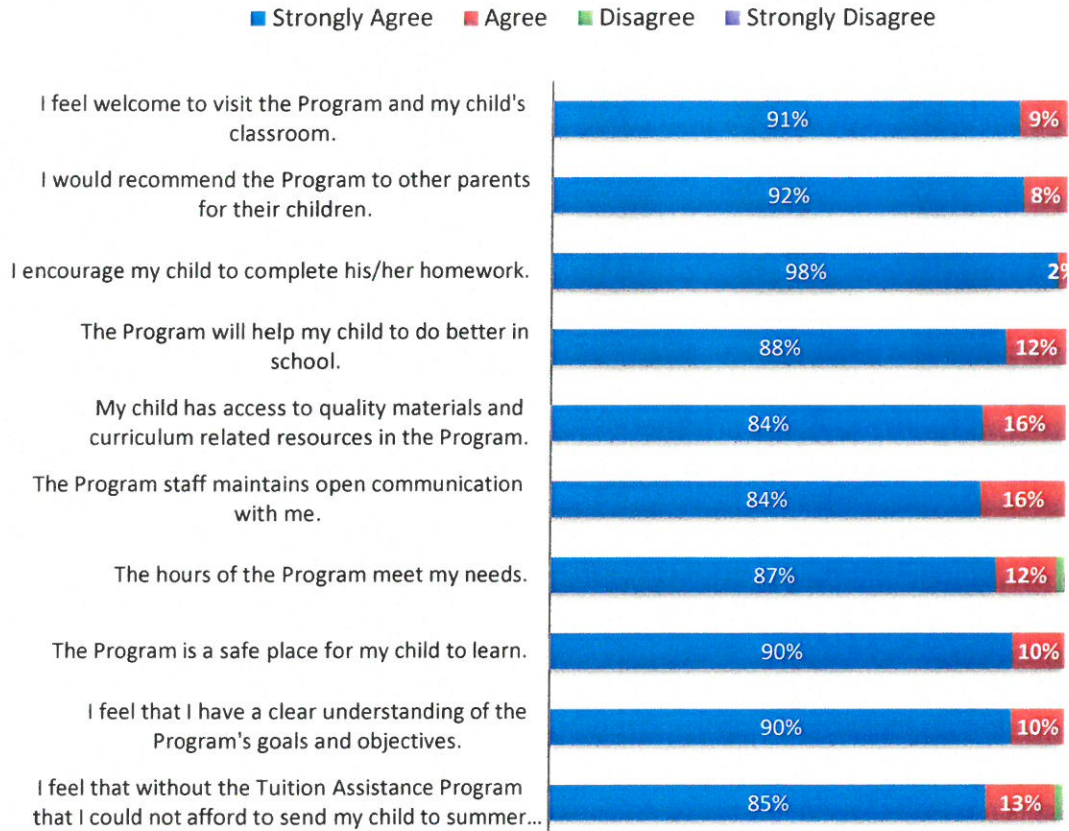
Strongly Agree  Agree  Disagree  Strongly Disagree

I feel welcome to visit the Program and my child's classroom. 91% 9%

I would recommend the Program to other parents for their children. 92% 8%

I encourage my child to complete his/her homework. 98% 2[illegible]

The Program will help my child to do better in school. 88% 12%

My child has access to quality materials and curriculum related resources in the Program. 84% 16%

The Program staff maintains open communication with me. 84% 16%

The hours of the Program meet my needs. 87% 12%

The Program is a safe place for my child to learn. 90% 10%

I feel that I have a clear understanding of the Program's goals and objectives. 90% 10%

I feel that without the Tuition Assistance Program that I could not afford to send my child to summer... 85% 13%